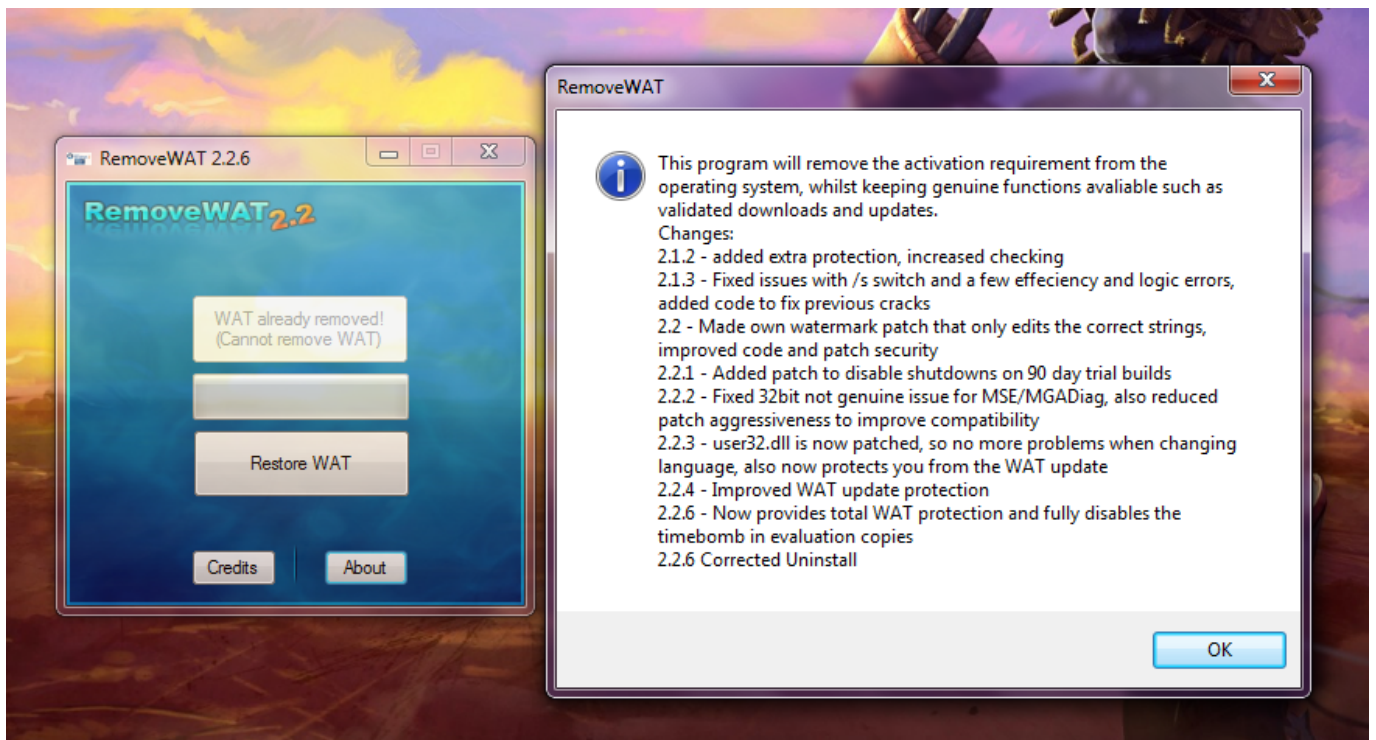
RemoveWAT 2.2.6

RemoveWAT2.2

WAT already removed!
(Cannot remove WAT)

Restore WAT

Credits

About

RemoveWAT

This program will remove the activation requirement from the operating system, whilst keeping genuine functions avaliable such as validated downloads and updates.
Changes:
2.1.2 - added extra protection, increased checking
2.1.3 - Fixed issues with /s switch and a few effeciency and logic errors, added code to fix previous cracks
2.2 - Made own watermark patch that only edits the correct strings, improved code and patch security
2.2.1 - Added patch to disable shutdowns on 90 day trial builds
2.2.2 - Fixed 32bit not genuine issue for MSE/MGADiag, also reduced patch aggressiveness to improve compatibility
2.2.3 - user32.dll is now patched, so no more problems when changing language, also now protects you from the WAT update
2.2.4 - Improved WAT update protection
2.2.6 - Now provides total WAT protection and fully disables the timebomb in evaluation copies
2.2.6 Corrected Uninstall

OK